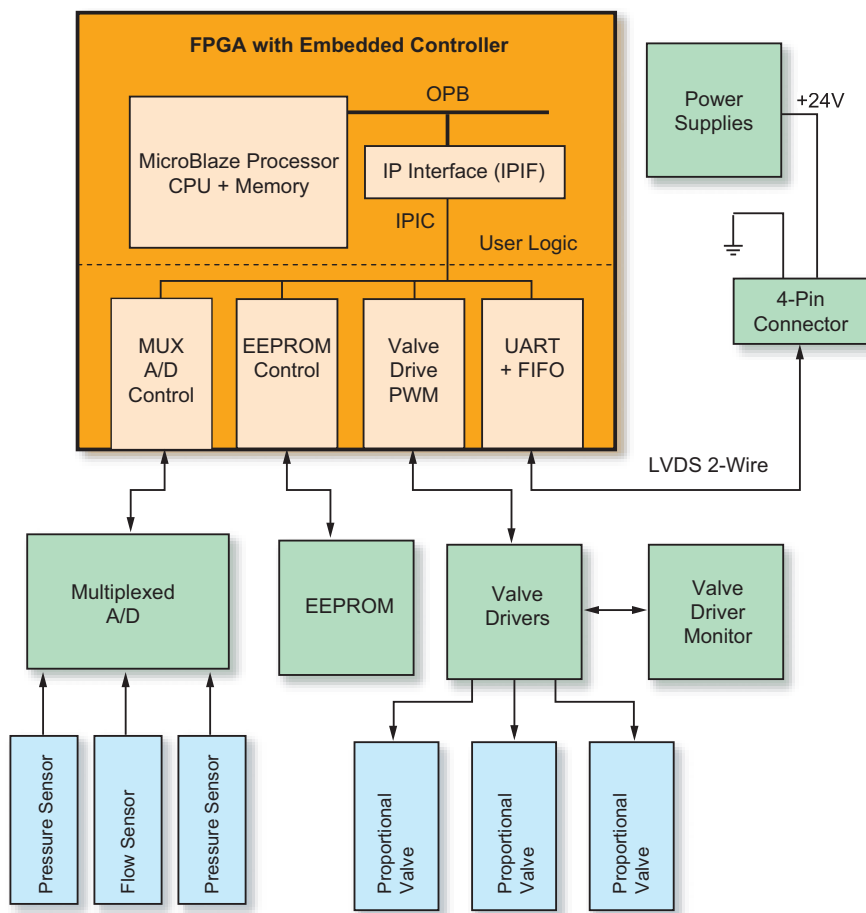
FPGA with Embedded Controller

OPB

MicroBlaze Processor CPU + Memory

IP Interface (IPIF)

IPIC

User Logic

MUX A/D Control

EEPROM Control

Valve Drive PWM

UART + FIFO

Power Supplies

+24V

4-Pin Connector

LVDS 2-Wire

Multiplexed A/D

EEPROM

Valve Drivers

Valve Driver Monitor

Pressure Sensor

Flow Sensor

Pressure Sensor

Proportional Valve

Proportional Valve

Proportional Valve